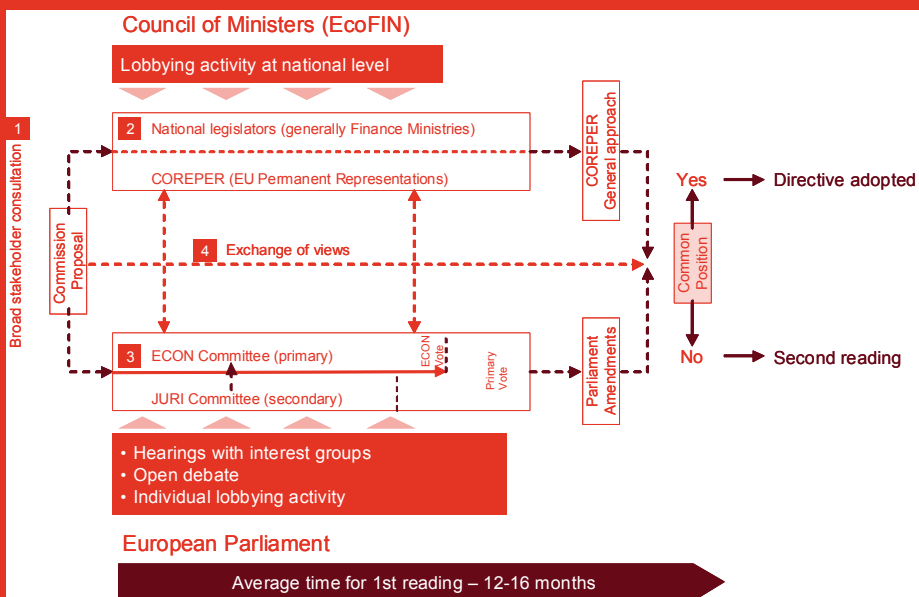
Council of Ministers (EcoFIN)

Lobbying activity at national level

1 Broad stakeholder consultation

Commission Proposal

2 National legislators (generally Finance Ministries)

COREPER (EU Permanent Representations)

COREPER General approach

4 Exchange of views

Yes → Directive adopted

Common Position

No → Second reading

3 ECON Committee (primary)

ECON Vote

Primary Vote

JURI Committee (secondary)

Parliament Amendments

• Hearings with interest groups
• Open debate
• Individual lobbying activity

European Parliament

Average time for 1st reading – 12-16 months